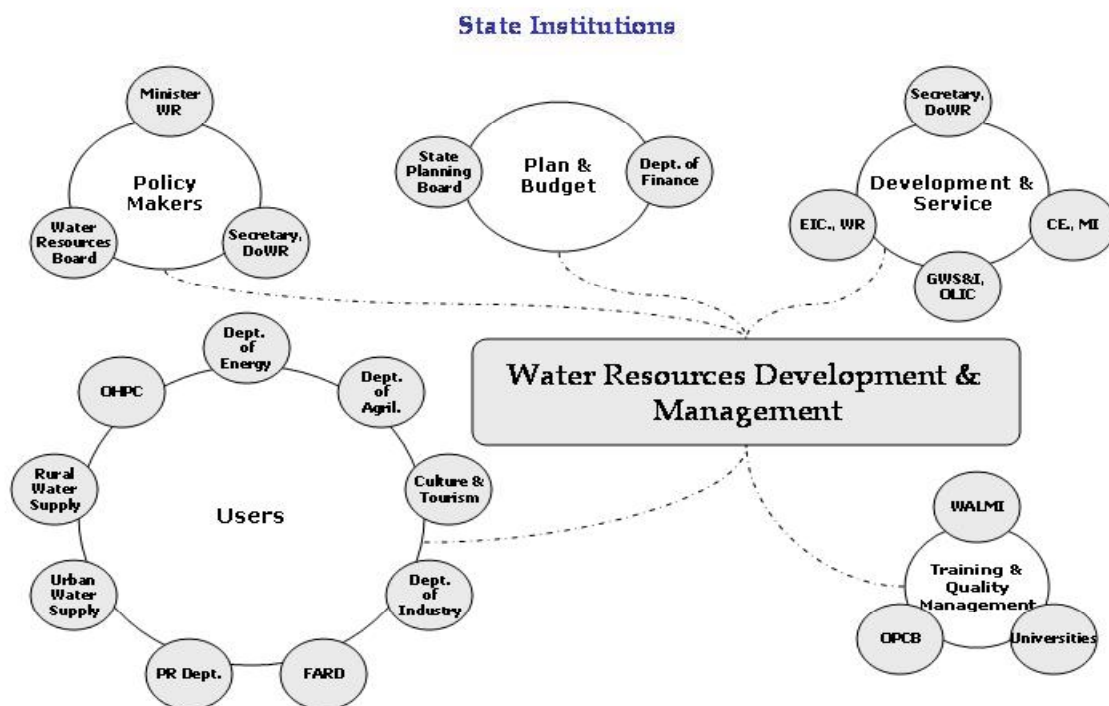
State Institutions

Minister WR

Policy Makers

Water Resources Board

Secretary, DoWR

State Planning Board

Plan & Budget

Dept. of Finance

Secretary, DoWR

Development & Service

EIC., WR

CE, MI

GWS&I, OLIC

Water Resources Development & Management

Dept. of Energy

OHPC

Dept. of Agril.

Rural Water Supply

Users

Culture & Tourism

Urban Water Supply

Dept. of Industry

PR Dept.

FARD

WALMI

Training & Quality Management

OPCB

Universities